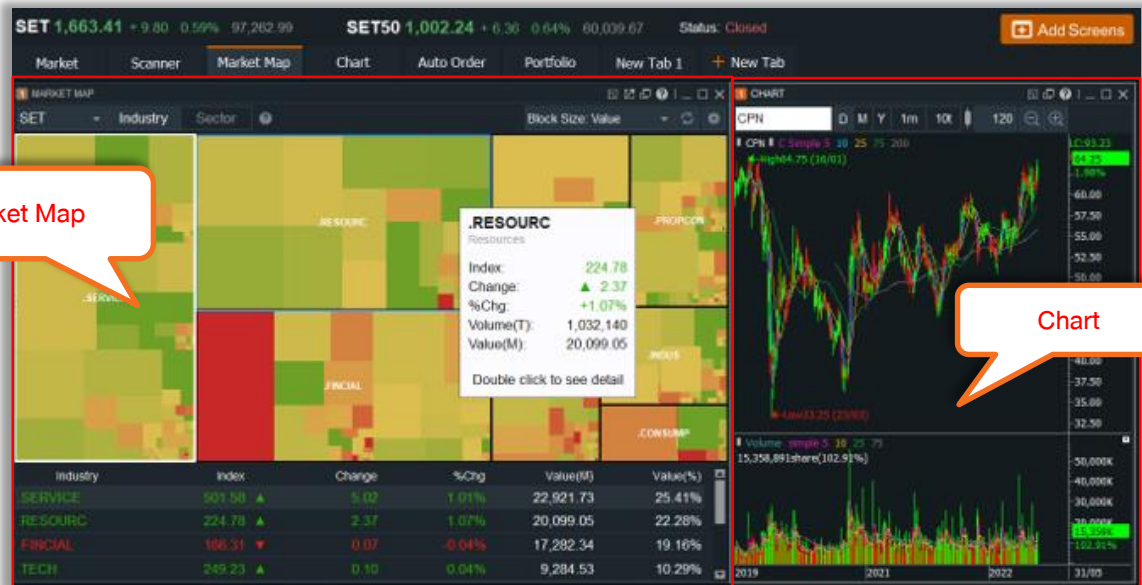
SET 1,663.41 + 9.80 0.59% 97,262.99 SET50 1,002.24 + 6.36 0.64% 60,039.67 Status: Closed

Add Screens

Market Scanner Market Map Chart Auto Order Portfolio New Tab 1 + New Tab

MARKET MAP

SET Industry Sector

Block Size: Value

ket Map

.SERVICE

.RESOURC

.PROPCON

.FINCIAL

.INDUS

.CONSUMP

.RESOURC
Resources

Index: 224.78
Change: ▲ 2.37
%Chg: +1.07%
Volume(T): 1,032,140
Value(M): 20,099.05

Double click to see detail

| Industry | Index | Change | %Chg | Value(M) | Value(%) |
|---|---|---|---|---|---|
| SERVICE | 501.58 ▲ | 5.02 | 1.01% | 22,921.73 | 25.41% |
| RESOURC | 224.78 ▲ | 2.37 | 1.07% | 20,099.05 | 22.28% |
| FINCIAL | 166.31 ▼ | 0.07 | -0.04% | 17,282.34 | 19.16% |
| TECH | 249.23 ▲ | 0.10 | 0.04% | 9,284.53 | 10.29% |

CHART

CPN D M Y 1m 10t 120

CPN C Simple 5 10 25 75 200

High 64.75 (16/01)

Low 33.25 (23/03)

Chart

LC:63.23
64.25
1.98%
60.00
57.50
55.00
52.50
50.00
40.00
37.50
35.00
32.50

Volume simple 5 10 25 75
15,358,891share(102.91%)

50,000K
40,000K
30,000K
20,000K
15,358K
102.91%

2019 2021 2022 31/05